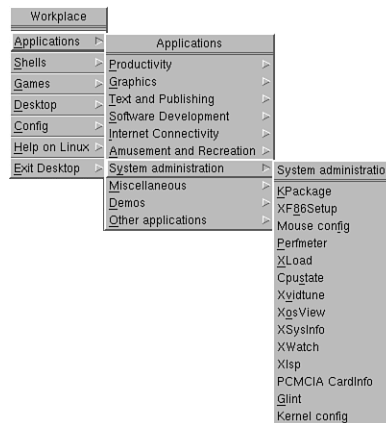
Workplace
Applications
Shells
Games
Desktop
Config
Help on Linux
Exit Desktop

Applications
Productivity
Graphics
Text and Publishing
Software Development
Internet Connectivity
Amusement and Recreation
System administration
Miscellaneous
Demos
Other applications

System administratio
KPackage
XF86Setup
Mouse config
Perfmeter
XLoad
Cpustate
Xvidtune
XosView
XSysInfo
XWatch
XIsp
PCMCIA CardInfo
Glint
Kernel config